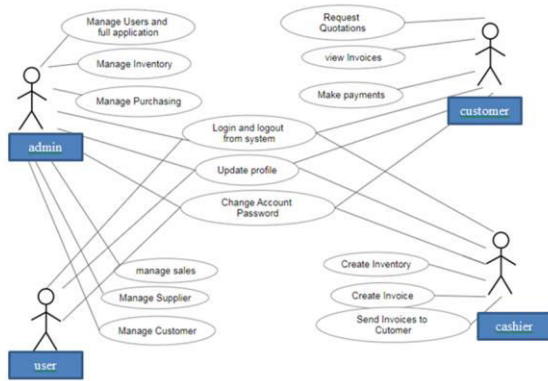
Manage Users and full application

Manage Inventory

Manage Purchasing

admin

Request Quotations

view Invoices

Make payments

customer

Login and logout from system

Update profile

Change Account Password

manage sales

Manage Supplier

Manage Customer

user

Create Inventory

Create Invoice

Send Invoices to Cutomer

cashier